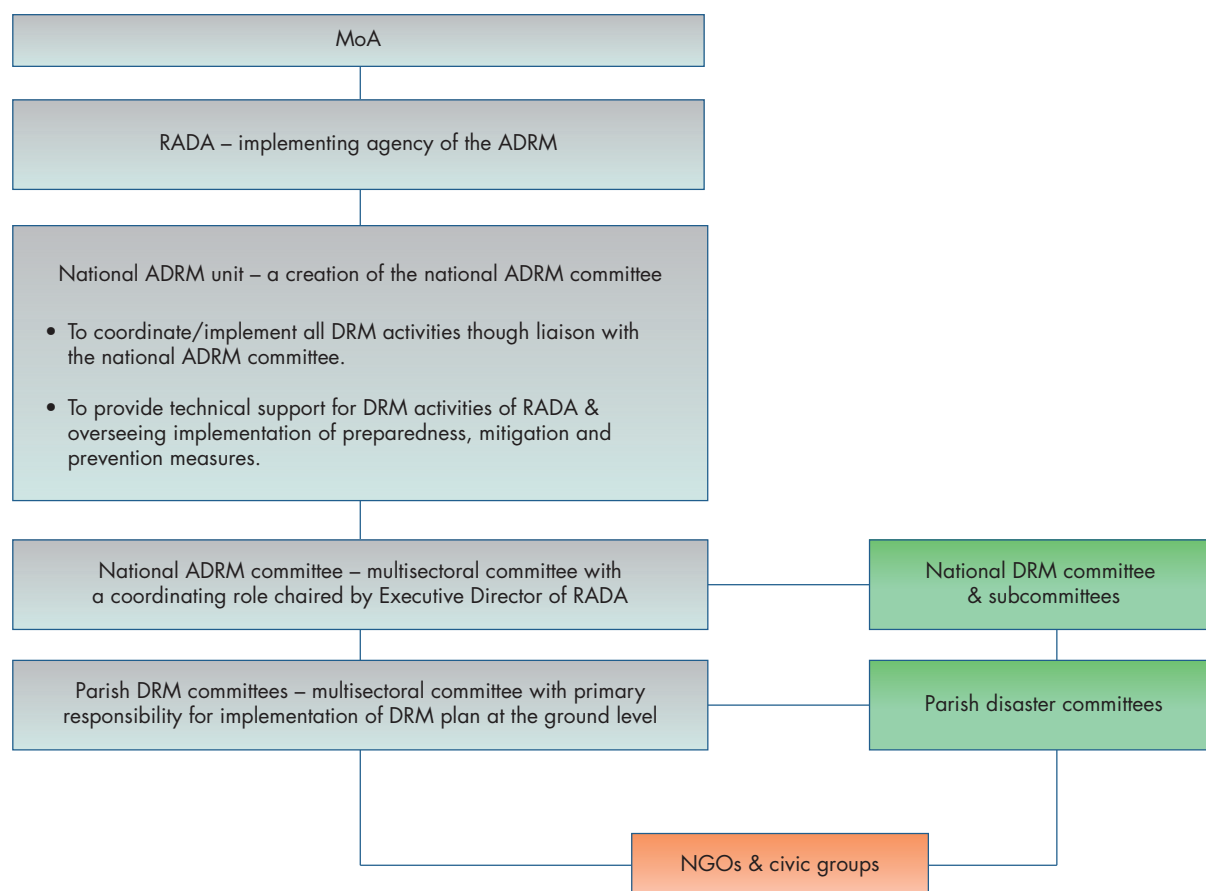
MoA

RADA – implementing agency of the ADRM

National ADRM unit – a creation of the national ADRM committee

• To coordinate/implement all DRM activities though liaison with the national ADRM committee.

• To provide technical support for DRM activities of RADA & overseeing implementation of preparedness, mitigation and prevention measures.

National ADRM committee – multisectoral committee with a coordinating role chaired by Executive Director of RADA

National DRM committee & subcommittees

Parish DRM committees – multisectoral committee with primary responsibility for implementation of DRM plan at the ground level

Parish disaster committees

NGOs & civic groups